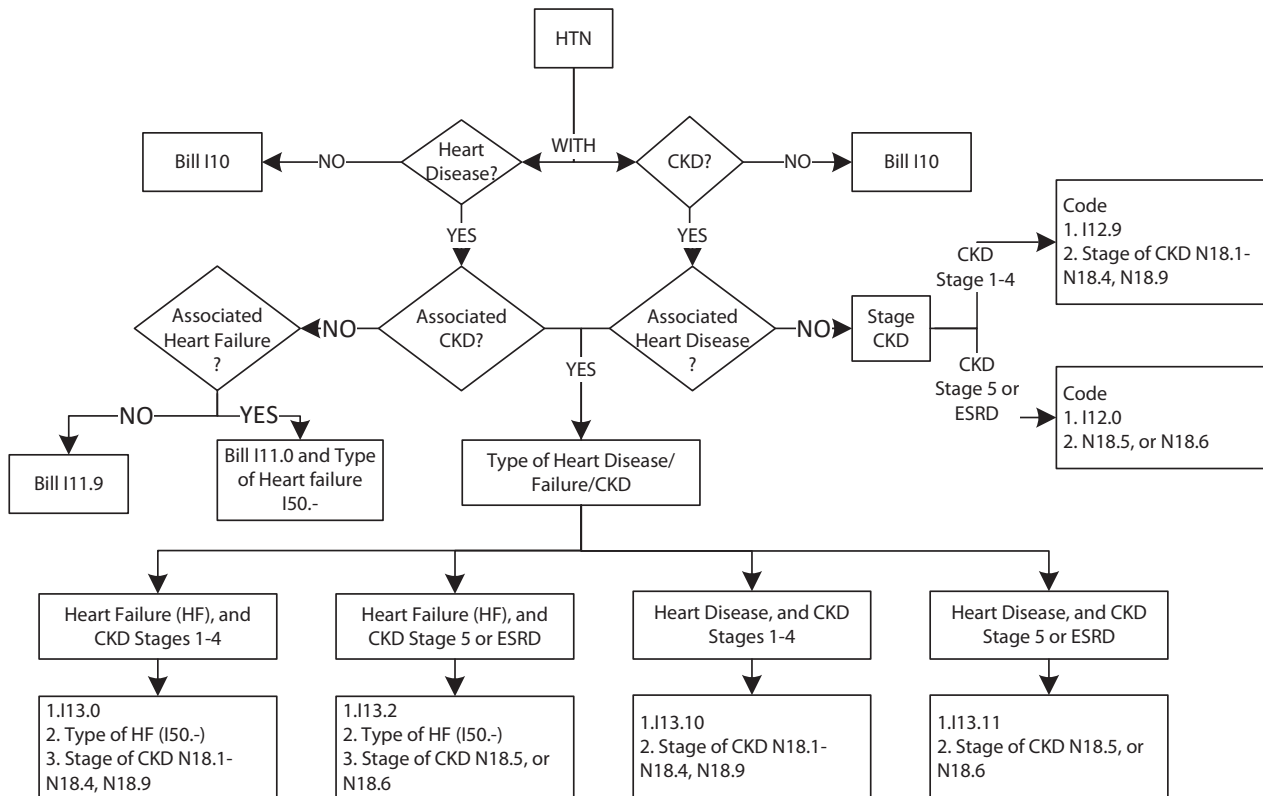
HTN

WITH

Bill I10

NO

Heart Disease?

CKD?

NO

Bill I10

YES

YES

Associated Heart Failure ?

NO

Associated CKD?

Associated Heart Disease ?

NO

Stage CKD

CKD Stage 1-4

Code
1. I12.9
2. Stage of CKD N18.1-N18.4, N18.9

CKD Stage 5 or ESRD

Code
1. I12.0
2. N18.5, or N18.6

YES

NO

YES

Bill I11.9

Bill I11.0 and Type of Heart failure I50.-

Type of Heart Disease/ Failure/CKD

Heart Failure (HF), and CKD Stages 1-4

1.I13.0
2. Type of HF (I50.-)
3. Stage of CKD N18.1-N18.4, N18.9

Heart Failure (HF), and CKD Stage 5 or ESRD

1.I13.2
2. Type of HF (I50.-)
3. Stage of CKD N18.5, or N18.6

Heart Disease, and CKD Stages 1-4

1.I13.10
2. Stage of CKD N18.1-N18.4, N18.9

Heart Disease, and CKD Stage 5 or ESRD

1.I13.11
2. Stage of CKD N18.5, or N18.6